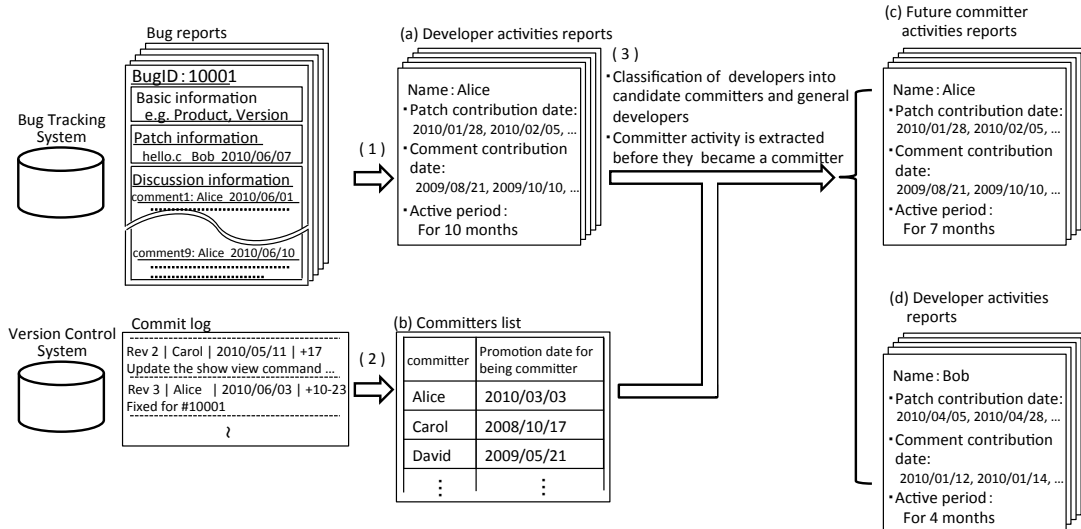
Bug reports

BugID：10001

Basic information
e.g. Product, Version

Patch information
hello.c Bob 2010/06/07

Discussion information
comment1: Alice 2010/06/01

comment9: Alice 2010/06/10

Bug Tracking System

( 1 )

(a) Developer activities reports

Name：Alice
・Patch contribution date:
2010/01/28, 2010/02/05, ...
・Comment contribution date:
2009/08/21, 2009/10/10, ...
・Active period：
For 10 months

( 3 )
・Classification of developers into candidate committers and general developers
・Committer activity is extracted before they became a committer

(c) Future committer activities reports

Name：Alice
・Patch contribution date:
2010/01/28, 2010/02/05, ...
・Comment contribution date:
2009/08/21, 2009/10/10, ...
・Active period：
For 7 months

Version Control System

Commit log

Rev 2 | Carol | 2010/05/11 | +17
Update the show view command ...
Rev 3 | Alice | 2010/06/03 | +10-23
Fixed for #10001
≀

( 2 )

(b) Committers list

| committer | Promotion date for being committer |
|---|---|
| Alice | 2010/03/03 |
| Carol | 2008/10/17 |
| David | 2009/05/21 |
| ⋮ | ⋮ |

(d) Developer activities reports

Name：Bob
・Patch contribution date:
2010/04/05, 2010/04/28, ...
・Comment contribution date:
2010/01/12, 2010/01/14, ...
・Active period：
For 4 months